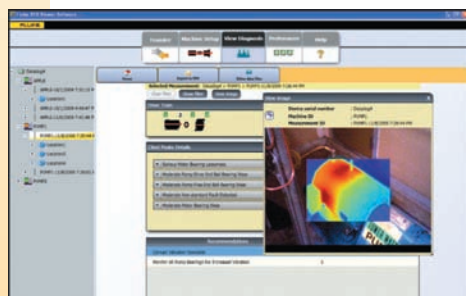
Fluke 810 Vibration Software

FLUKE

Transfer

Machine Setup

View Diagnostic

Maintenance

Help

Desktop

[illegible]

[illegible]

PUMP1

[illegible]

Selected Measurement: Desktop1 > PUMP1 > PUMP1 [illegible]

Clear Text

Show Text

View Image

View Image

Device serial number

Desktop1

Machine ID

PUMP1

Measurement ID

PUMP1 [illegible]

Motor Pump Bearing Looseness

Moderate Pump Drive End Bed Bearing Wear

Moderate Pump Free End Bed Bearing Wear

Moderate Non-standard Fault Detected

Moderate Motor Bearing Wear

Recommendations

Monitor All Pump Bearings For Increased Vibration